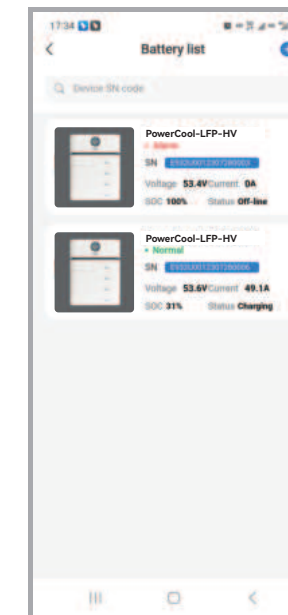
17:34

<

Battery list

Device SN code

PowerCool-LFP-HV
• Alarm
SN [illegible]
Voltage 53.4V Current 0A
SOC 100% Status Off-line

PowerCool-LFP-HV
• Normal
SN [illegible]
Voltage 53.6V Current 49.1A
SOC 31% Status Charging

III ○ <